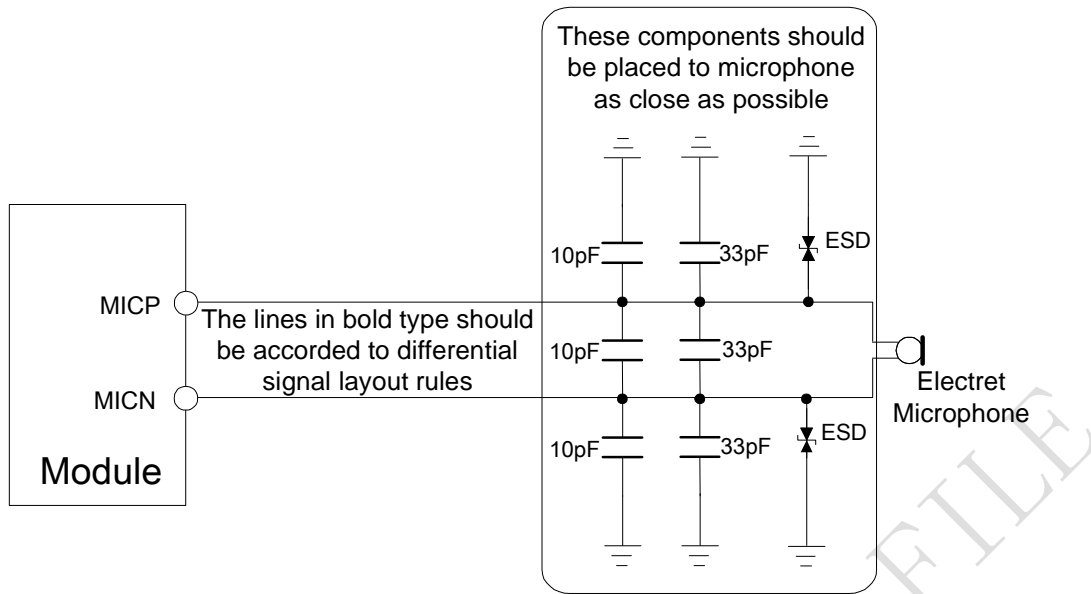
These components should be placed to microphone as close as possible

10pF
33pF
ESD

MICP
The lines in bold type should be accorded to differential signal layout rules
10pF
33pF
Electret Microphone

MICN
10pF
33pF
ESD

Module

FILE